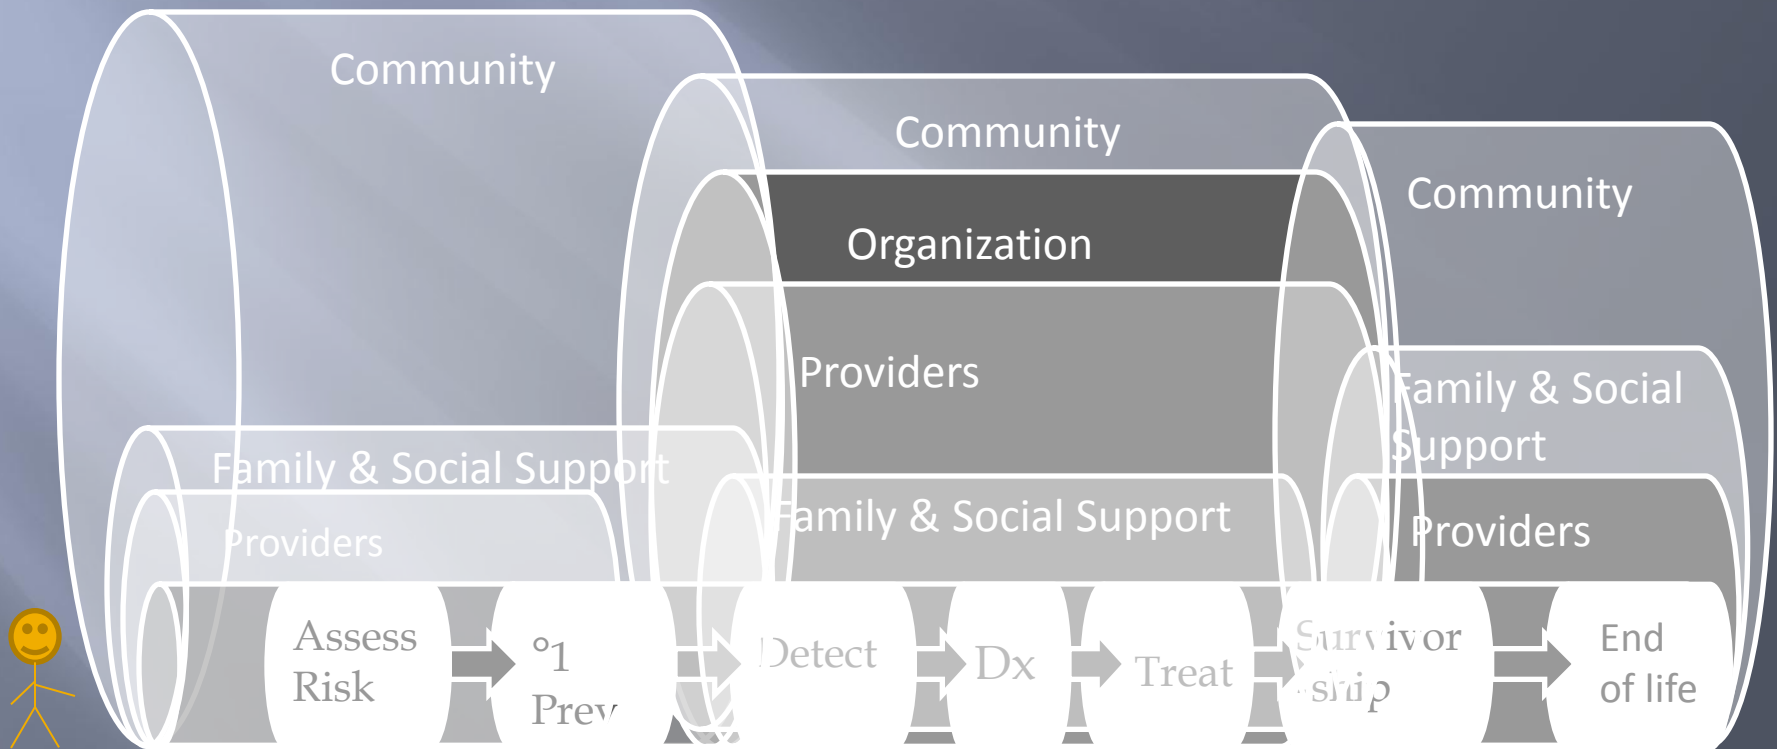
Community

Community

Organization

Providers

Community

Family & Social Support

Family & Social Support

Providers

Family & Social Support

Providers

Assess Risk

°1 Prev

Detect

Dx

Treat

Survivorship

End of life